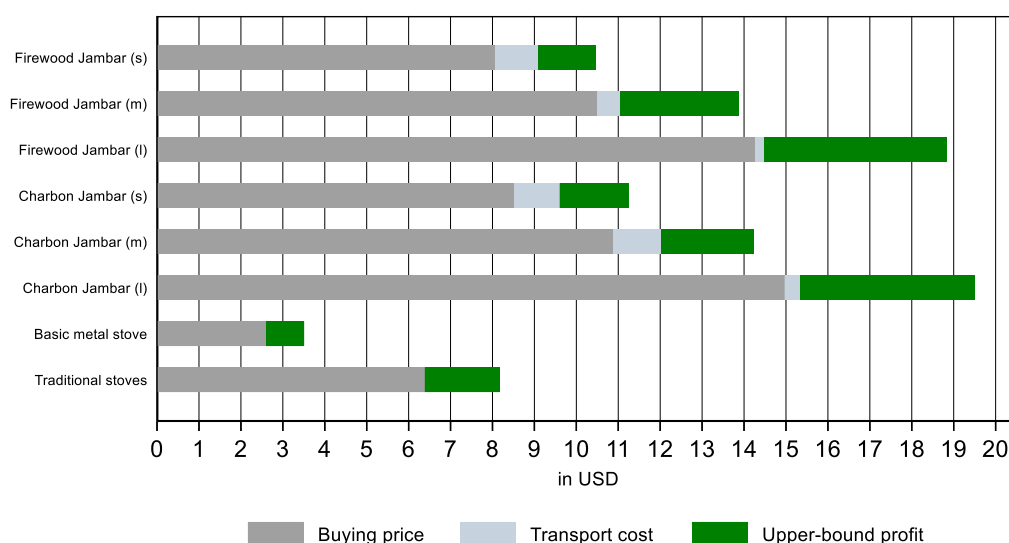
Firewood Jambar (s)
Firewood Jambar (m)
Firewood Jambar (l)
Charbon Jambar (s)
Charbon Jambar (m)
Charbon Jambar (l)
Basic metal stove
Traditional stoves

0 1 2 3 4 5 6 7 8 9 10 11 12 13 14 15 16 17 18 19 20

in USD

Buying price
Transport cost
Upper-bound profit